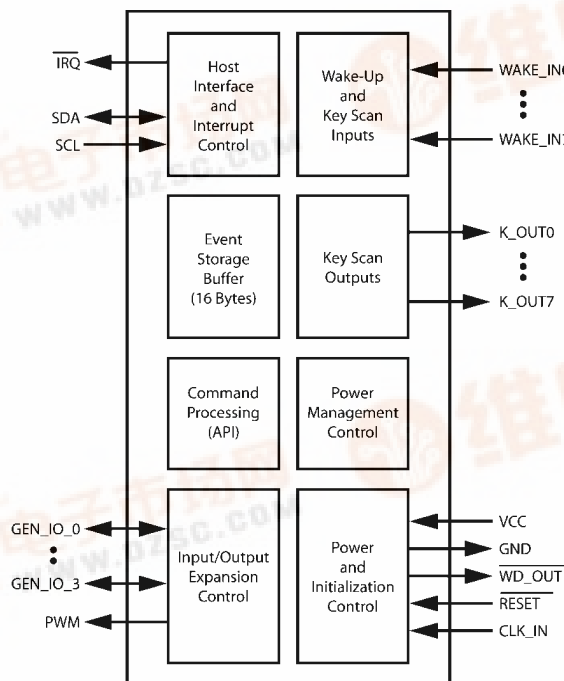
$\overline{IRQ}$

SDA

SCL

Host Interface and Interrupt Control

Wake-Up and Key Scan Inputs

WAKE_IN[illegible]

WAKE_IN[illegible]

Event Storage Buffer (16 Bytes)

Key Scan Outputs

K_OUT0

K_OUT7

Command Processing (API)

Power Management Control

GEN_IO_0

GEN_IO_3

PWM

Input/Output Expansion Control

Power and Initialization Control

VCC

GND

$\overline{WD\_OUT}$

$\overline{RESET}$

CLK_IN

www.dzsc.com

www.dzsc.com